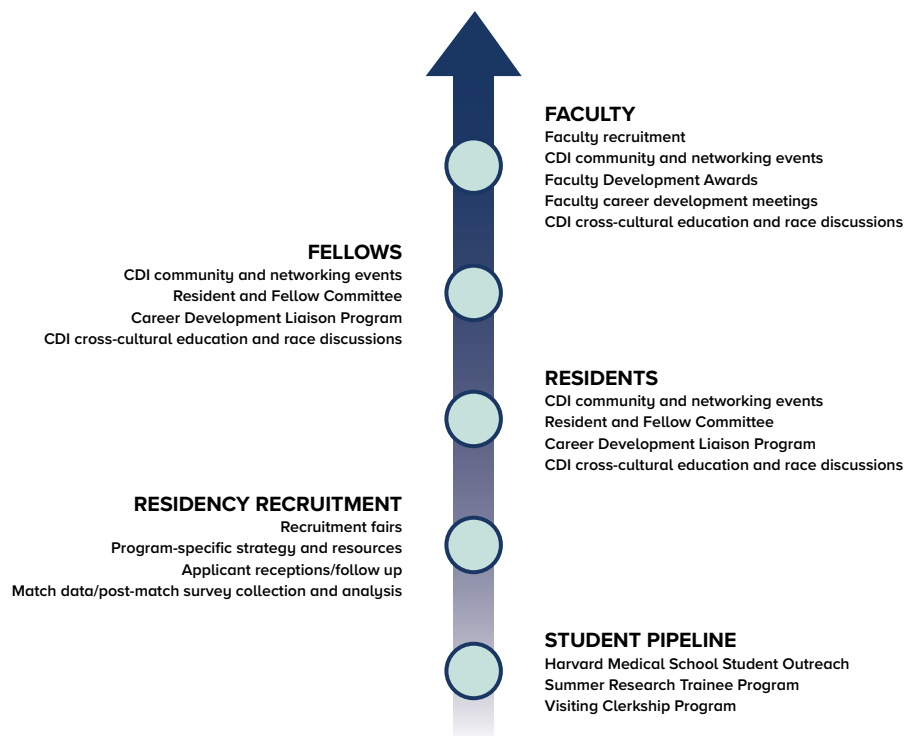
FACULTY
Faculty recruitment
CDI community and networking events
Faculty Development Awards
Faculty career development meetings
CDI cross-cultural education and race discussions

FELLOWS
CDI community and networking events
Resident and Fellow Committee
Career Development Liaison Program
CDI cross-cultural education and race discussions

RESIDENTS
CDI community and networking events
Resident and Fellow Committee
Career Development Liaison Program
CDI cross-cultural education and race discussions

RESIDENCY RECRUITMENT
Recruitment fairs
Program-specific strategy and resources
Applicant receptions/follow up
Match data/post-match survey collection and analysis

STUDENT PIPELINE
Harvard Medical School Student Outreach
Summer Research Trainee Program
Visiting Clerkship Program